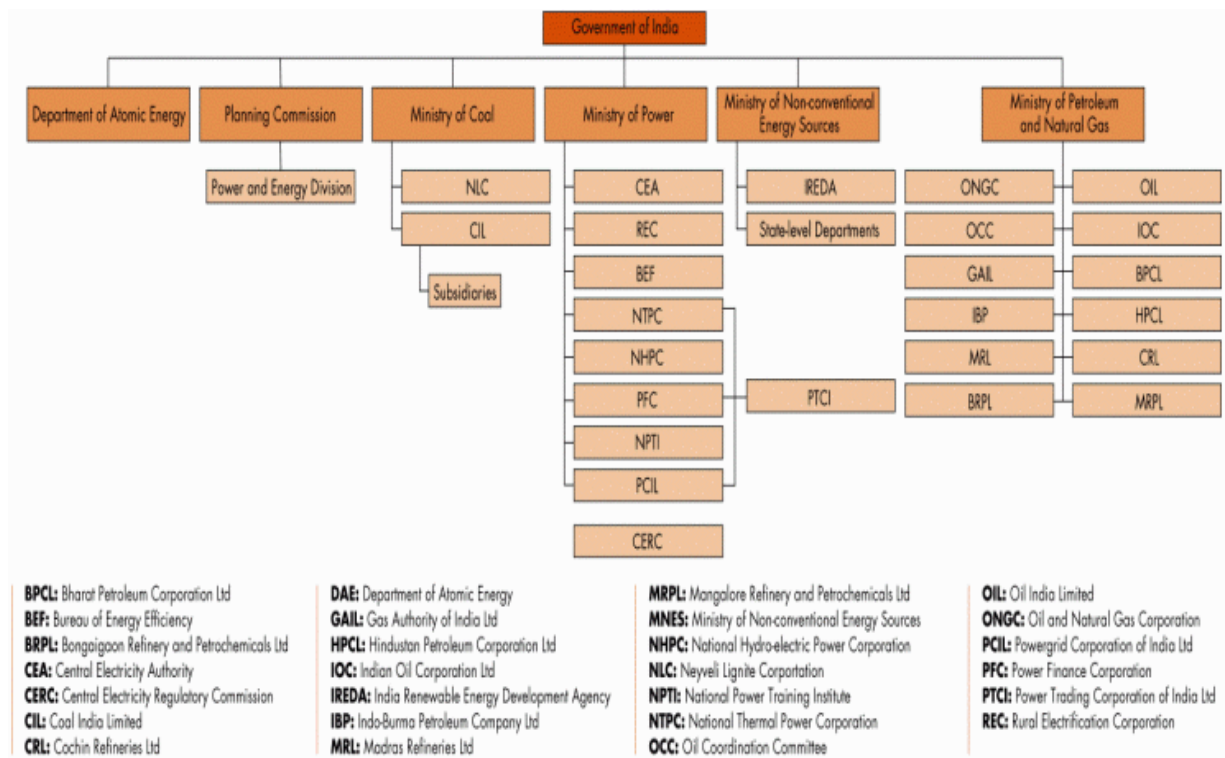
Government of India

Department of Atomic Energy

Planning Commission

Power and Energy Division

Ministry of Coal

NLC

CIL

Subsidiaries

Ministry of Power

CEA

REC

BEF

NTPC

NHPC

PFC

NPTI

PCIL

PTCI

CERC

Ministry of Non-conventional Energy Sources

IREDA

State-level Departments

Ministry of Petroleum and Natural Gas

ONGC

OIL

OCC

IOC

GAIL

BPCL

IBP

HPCL

MRL

CRL

BRPL

MRPL

**BPCL:** Bharat Petroleum Corporation Ltd
**BEF:** Bureau of Energy Efficiency
**BRPL:** Bongaigaon Refinery and Petrochemicals Ltd
**CEA:** Central Electricity Authority
**CERC:** Central Electricity Regulatory Commission
**CIL:** Coal India Limited
**CRL:** Cochin Refineries Ltd

**DAE:** Department of Atomic Energy
**GAIL:** Gas Authority of India Ltd
**HPCL:** Hindustan Petroleum Corporation Ltd
**IOC:** Indian Oil Corporation Ltd
**IREDA:** India Renewable Energy Development Agency
**IBP:** Indo-Burma Petroleum Company Ltd
**MRL:** Madras Refineries Ltd

**MRPL:** Mangalore Refinery and Petrochemicals Ltd
**MNES:** Ministry of Non-conventional Energy Sources
**NHPC:** National Hydro-electric Power Corporation
**NLC:** Neyveli Lignite Corportation
**NPTI:** National Power Training Institute
**NTPC:** National Thermal Power Corporation
**OCC:** Oil Coordination Committee

**OIL:** Oil India Limited
**ONGC:** Oil and Natural Gas Corporation
**PCIL:** Powergrid Corporation of India Ltd
**PFC:** Power Finance Corporation
**PTCI:** Power Trading Corporation of India Ltd
**REC:** Rural Electrification Corporation